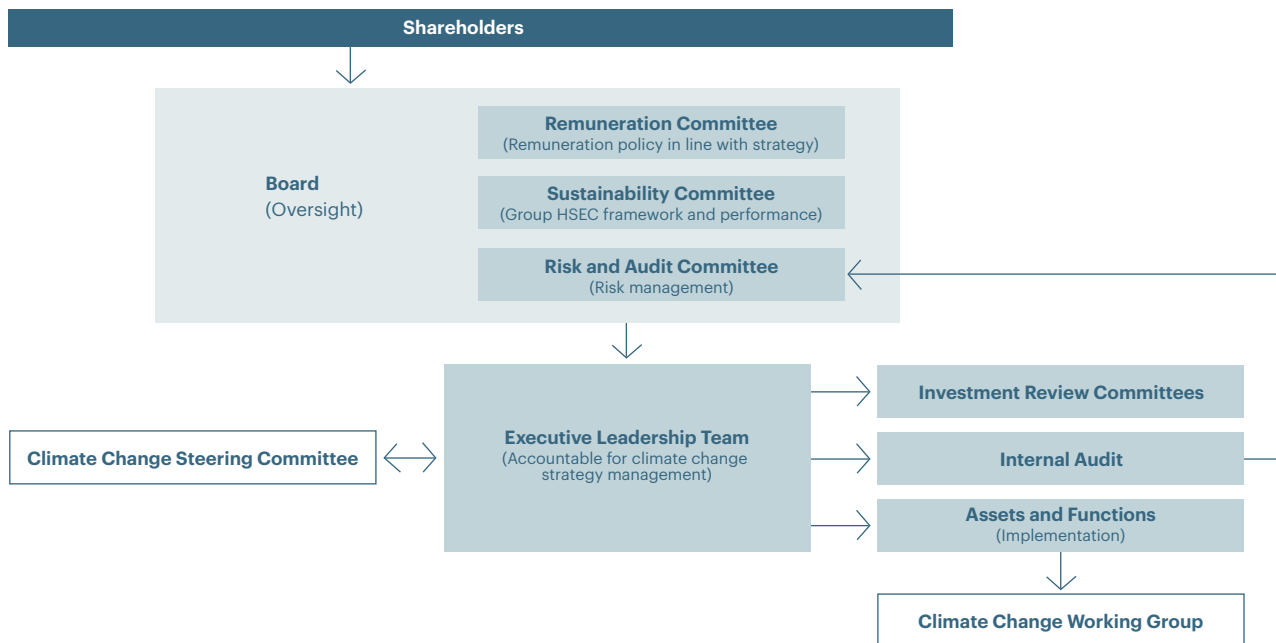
Shareholders

Board
(Oversight)

Remuneration Committee
(Remuneration policy in line with strategy)

Sustainability Committee
(Group HSEC framework and performance)

Risk and Audit Committee
(Risk management)

Climate Change Steering Committee

Executive Leadership Team
(Accountable for climate change strategy management)

Investment Review Committees

Internal Audit

Assets and Functions
(Implementation)

Climate Change Working Group